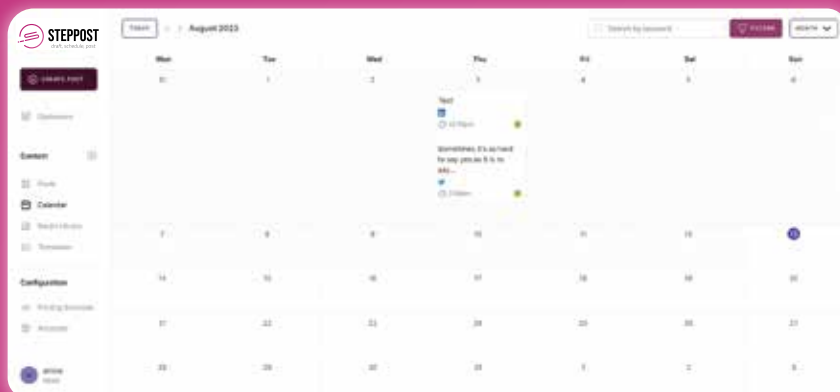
STEPPOST
draft, schedule, post

CREATE POST

Dashboard

Content

Posts

Calendar

Media Library

Templates

Configuration

Posting Schedule

Accounts

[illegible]
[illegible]

TODAY < > August 2023

Search by keyword

FILTERS

MONTH

| Mon | Tue | Wed | Thu | Fri | Sat | Sun |
|---|---|---|---|---|---|---|
| 31 | 1 | 2 | 3 Test 12:15pm Sometimes, it's so hard for any people it is no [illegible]... 2:00pm | 4 | 5 | 6 |
| 7 | 8 | 9 | 10 | 11 | 12 | 13 |
| 14 | 15 | 16 | 17 | 18 | 19 | 20 |
| 21 | 22 | 23 | 24 | 25 | 26 | 27 |
| 28 | 29 | 30 | 31 | 1 | 2 | 3 |